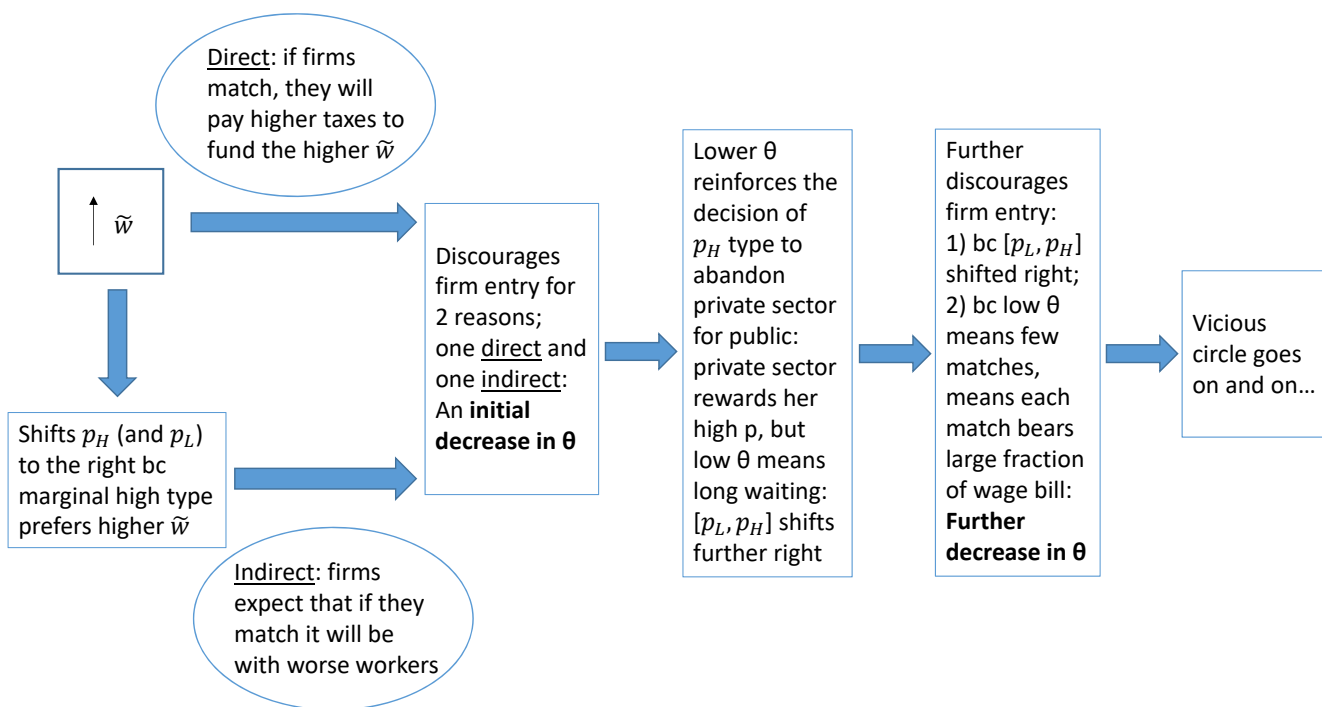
Direct: if firms match, they will pay higher taxes to fund the higher $\widetilde{w}$

$\uparrow \widetilde{w}$

Shifts $p_H$ (and $p_L$) to the right bc marginal high type prefers higher $\widetilde{w}$

Indirect: firms expect that if they match it will be with worse workers

Discourages firm entry for 2 reasons; one direct and one indirect: An **initial decrease in θ**

Lower θ reinforces the decision of $p_H$ type to abandon private sector for public: private sector rewards her high p, but low θ means long waiting: $[p_L, p_H]$ shifts further right

Further discourages firm entry: 1) bc $[p_L, p_H]$ shifted right; 2) bc low θ means few matches, means each match bears large fraction of wage bill: **Further decrease in θ**

Vicious circle goes on and on…